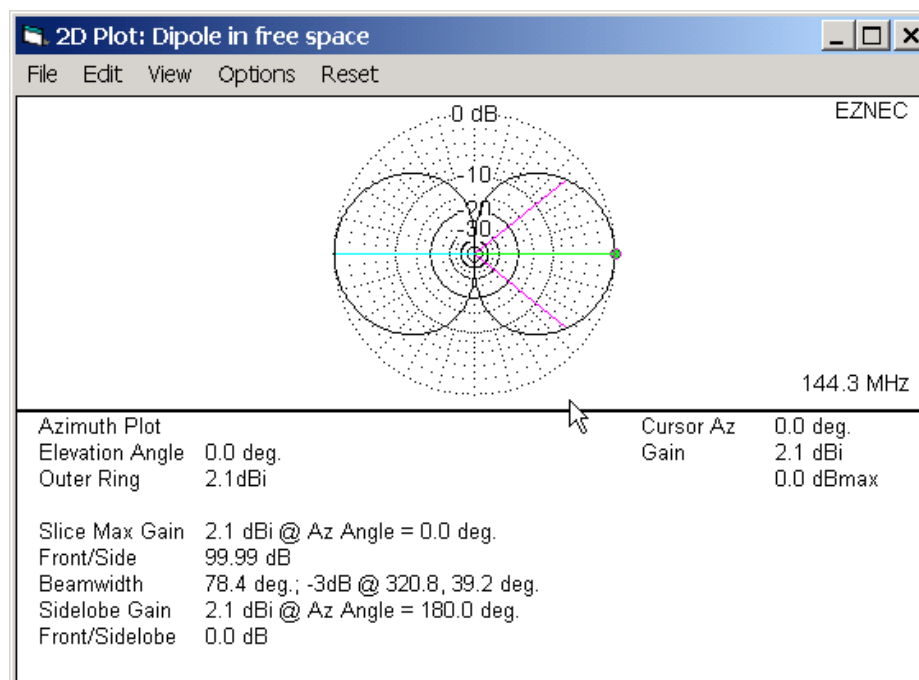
2D Plot: Dipole in free space

File Edit View Options Reset

0 dB
-10
-20
-30

EZNEC

144.3 MHz

Azimuth Plot
Elevation Angle 0.0 deg.
Outer Ring 2.1dBi

Cursor Az 0.0 deg.
Gain 2.1 dBi
0.0 dBmax

Slice Max Gain 2.1 dBi @ Az Angle = 0.0 deg.
Front/Side 99.99 dB
Beamwidth 78.4 deg.; -3dB @ 320.8, 39.2 deg.
Sidelobe Gain 2.1 dBi @ Az Angle = 180.0 deg.
Front/Sidelobe 0.0 dB